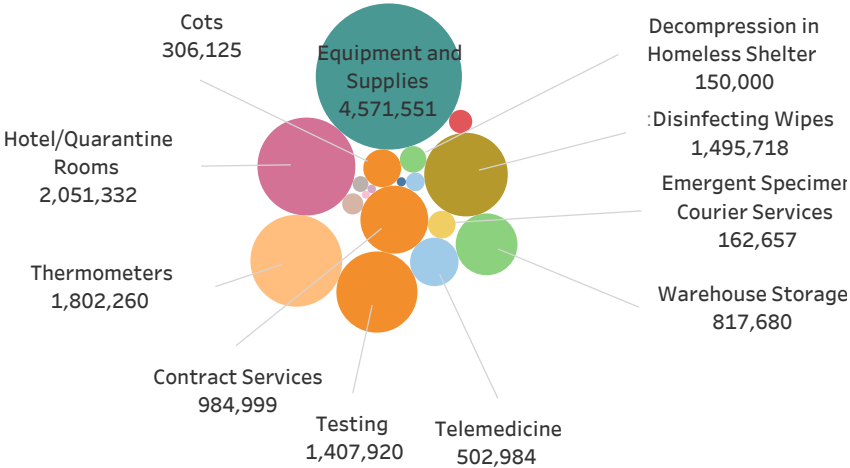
Cots
306,125

Equipment and Supplies
4,571,551

Decompression in Homeless Shelter
150,000

Hotel/Quarantine Rooms
2,051,332

:Disinfecting Wipes
1,495,718

Emergent Specimen Courier Services
162,657

Thermometers
1,802,260

Warehouse Storage
817,680

Contract Services
984,999

Testing
1,407,920

Telemedicine
502,984